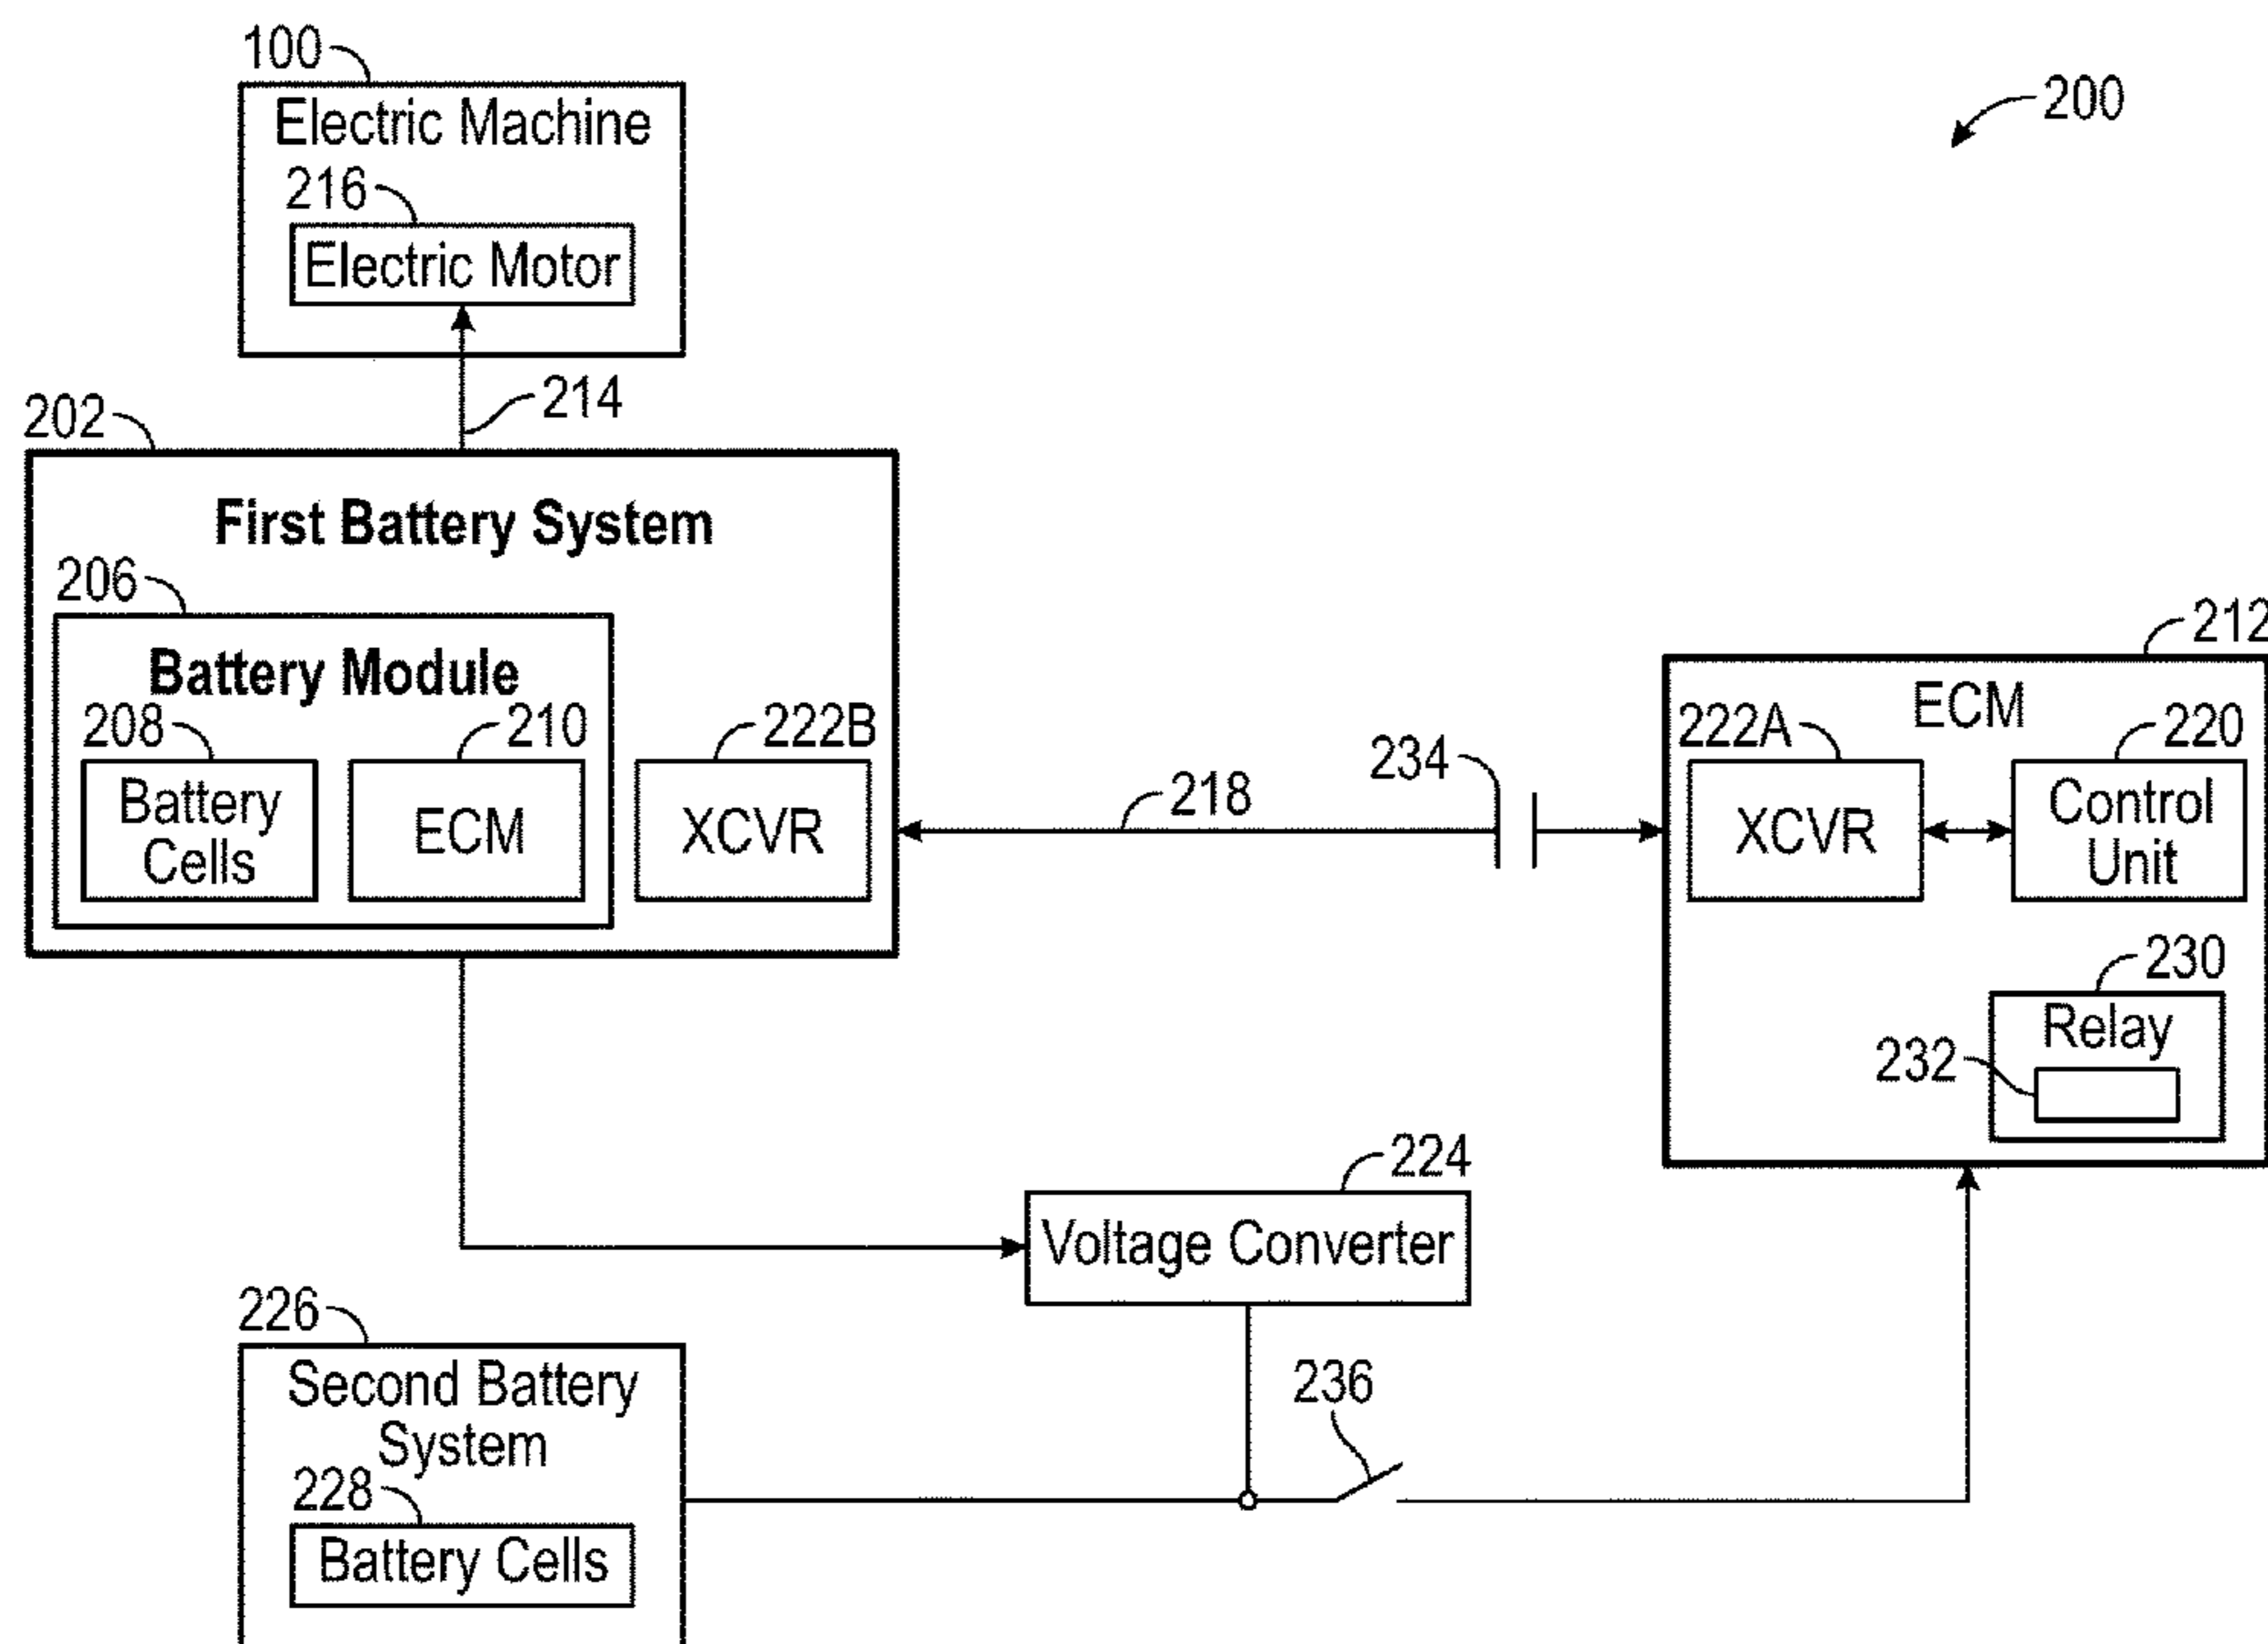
100
Electric Machine
216
Electric Motor

200

214
202
First Battery System
206
Battery Module
208
Battery Cells
210
ECM
222B
XCVR

218
234

212
ECM
222A
XCVR
220
Control Unit
230
Relay
232

224
Voltage Converter

226
Second Battery System
228
Battery Cells

236